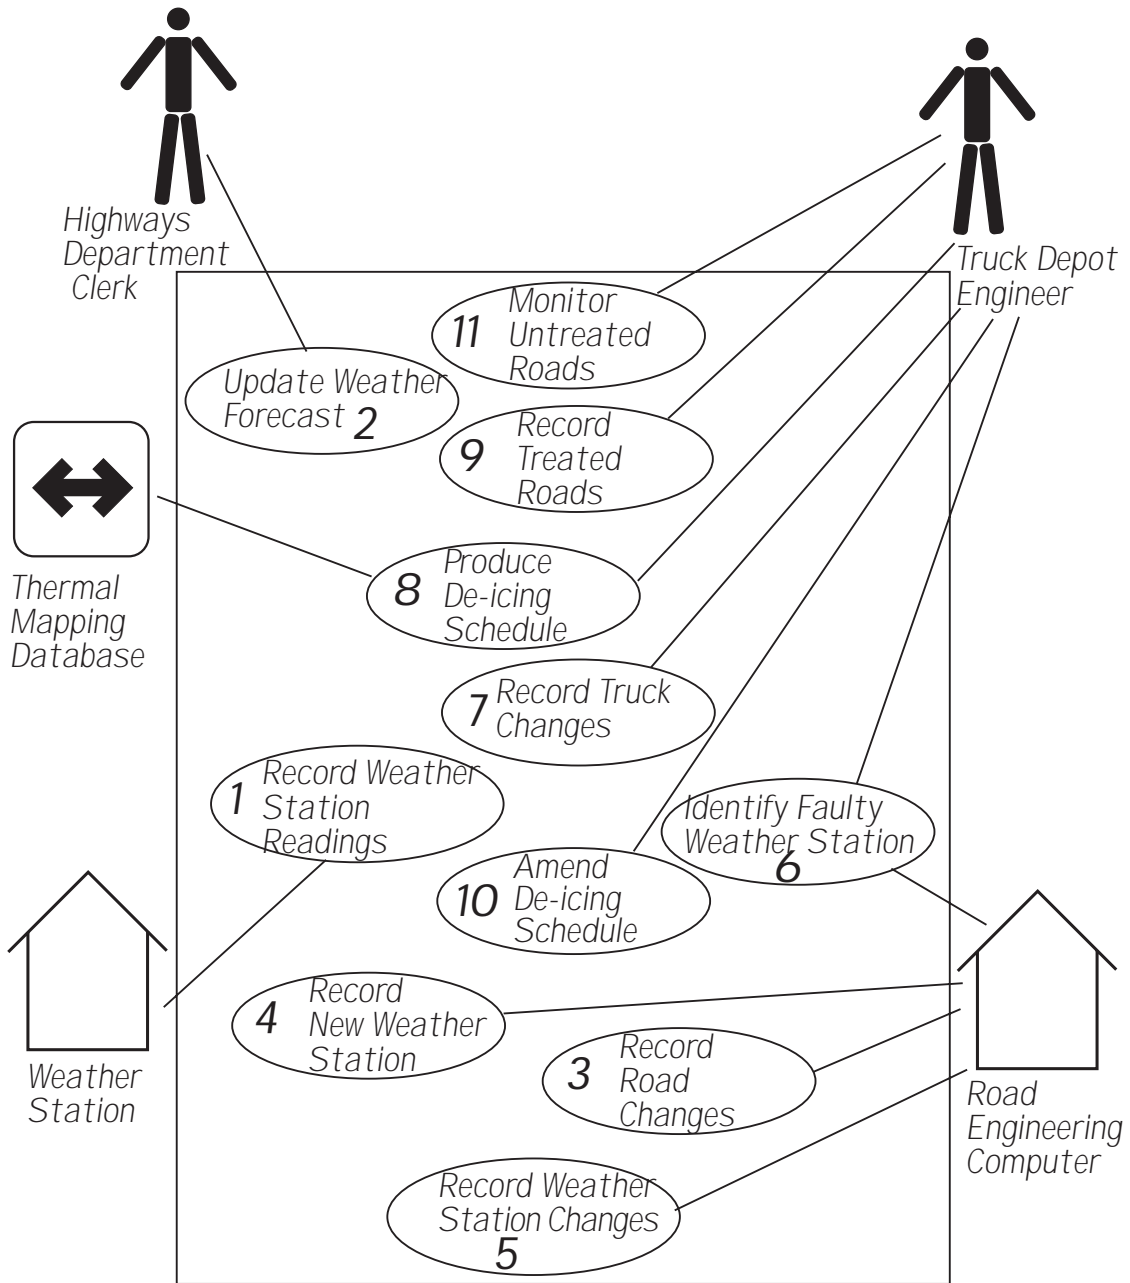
Highways Department Clerk

Truck Depot Engineer

11 Monitor Untreated Roads

Update Weather Forecast 2

9 Record Treated Roads

Thermal Mapping Database

8 Produce De-icing Schedule

7 Record Truck Changes

1 Record Weather Station Readings

Identify Faulty Weather Station 6

10 Amend De-icing Schedule

Weather Station

4 Record New Weather Station

3 Record Road Changes

Road Engineering Computer

Record Weather Station Changes 5